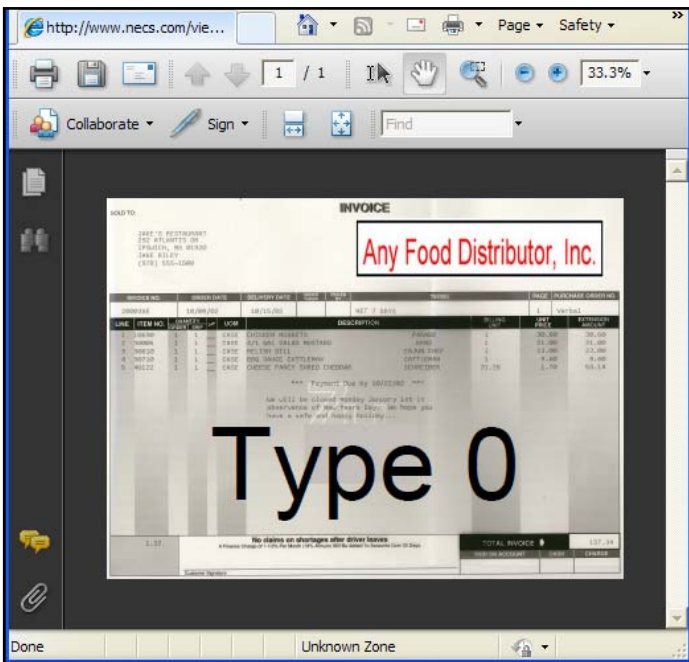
http://www.necs.com/vie...

Page ▾ Safety ▾

1 / 1

33.3%

Collaborate ▾ Sign ▾ Find

SOLD TO

INVOICE

Any Food Distributor, Inc.

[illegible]

INVOICE NO. | ORDER DATE | DELIVERY DATE | TERMS | PAGE | PURCHASE ORDER NO.

| LINE | ITEM NO. | | | UOM | DESCRIPTION | | SELLING UNIT | UNIT PRICE | EXTENSION AMOUNT |
|---|---|---|---|---|---|---|---|---|---|
| 1 | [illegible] | 1 | 1 | CASE | CHICKEN NUGGETS | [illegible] | 1 | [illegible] | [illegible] |
| 2 | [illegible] | 1 | 1 | CASE | A/1 GAL SALAD MUSTARD | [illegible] | 1 | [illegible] | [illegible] |
| 3 | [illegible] | 1 | 1 | CASE | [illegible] | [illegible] | 1 | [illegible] | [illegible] |
| 4 | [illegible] | 1 | 1 | CASE | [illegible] | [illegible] | 1 | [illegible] | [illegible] |
| 5 | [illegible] | 1 | 1 | CASE | CHEESE FANCY SHRED CHEDDAR | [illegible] | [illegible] | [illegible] | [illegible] |

*** Payment Due by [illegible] ***

We will be closed Monday January 1st in observance of New Years Day. We hope you have a safe and happy holiday...

Type 0

No claims on shortages after driver leaves

TOTAL INVOICE

Done | Unknown Zone